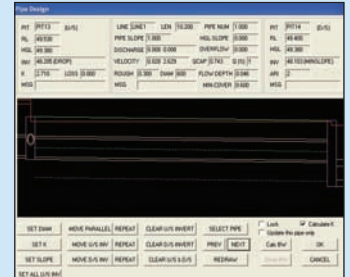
Pipe Design

PIT PIT13 (U/S)
RL 49.530
HGL 49.380
INV 48.205 (DROP)
K 2.710 LOSS 0.000
MSG

LINE LINE1 LEN 10.200 PIPE NUM 1.000
PIPE SLOPE 1.000 HGL SLOPE 0.000
DISCHARGE 0.000 0.000 OVERFLOW 0.000
VELOCITY 0.020 2.629 QCAP 0.743 0 (1) 1
ROUGH 0.300 DIAM 600 FLOW DEPTH 0.046
MSG MIN COVER 0.600

PIT PIT14 (D/S)
RL 49.400
HGL 49.380
INV 48.103 (MIN SLOPE)
ARI 2
MSG

SET DIAM | MOVE PARALLEL | REPEAT | CLEAR U/S INVERT | SELECT PIPE | Lock | Calculate K
SET K | MOVE U/S INV | REPEAT | CLEAR D/S INVERT | PREV | NEXT | Update this pipe only | Calc BW | OK
SET SLOPE | MOVE D/S INV | REPEAT | CLEAR U/S & D/S | REDRAW | Show HY | CANCEL
SET ALL U/S INV